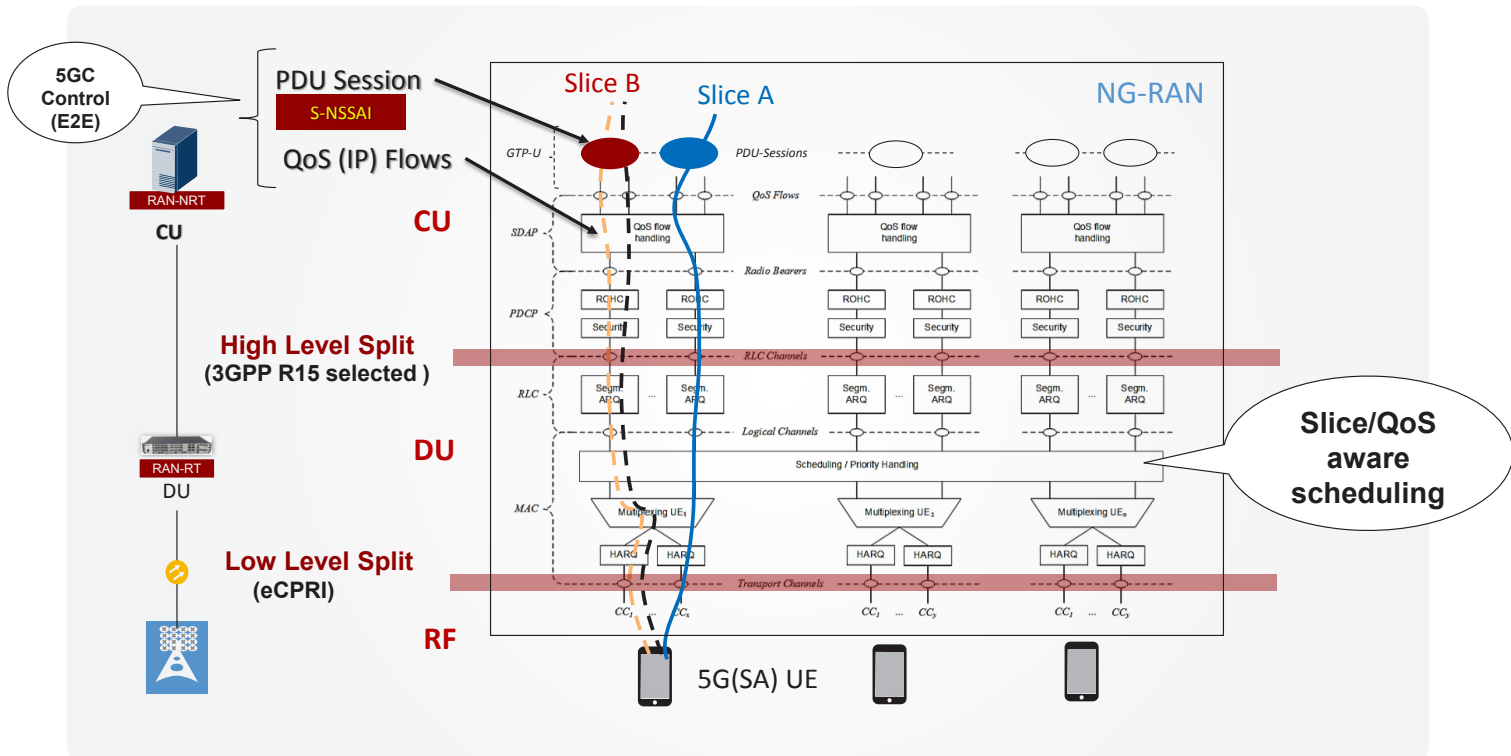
5GC Control (E2E)

PDU Session
S-NSSAI
QoS (IP) Flows

RAN-NRT
CU

Slice B
Slice A
NG-RAN

GTP-U
PDU-Sessions
QoS Flows
SDAP
QoS flow handling
QoS flow handling
QoS flow handling
Radio Bearers
PDCP
ROHC
ROHC
ROHC
ROHC
ROHC
ROHC
Security
Security
Security
Security
Security
Security

CU

High Level Split
(3GPP R15 selected )
RLC Channels

RLC
Segm. ARQ
...
Segm. ARQ
Segm. ARQ
...
Segm. ARQ
Segm. ARQ
...
Segm. ARQ
Logical Channels

RAN-RT
DU

DU

Scheduling / Priority Handling

Slice/QoS aware scheduling

MAC
Multiplexing UE$_1$
Multiplexing UE$_2$
Multiplexing UE$_n$
HARQ
HARQ
HARQ
HARQ
HARQ
HARQ

Low Level Split
(eCPRI)
Transport Channels

$CC_1$ ... $CC_x$
$CC_1$ ... $CC_y$
$CC_1$ ... $CC_y$

RF

5G(SA) UE